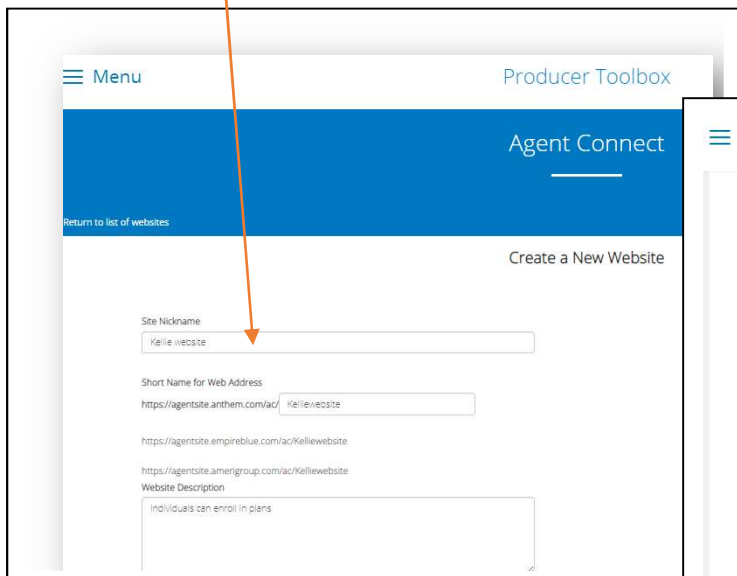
Menu

Producer Toolbox

Agent Connect

Return to list of websites

Create a New Website

Site Nickname

Kellie website

Short Name for Web Address

https://agentsite.anthem.com/ac/ Kelliewebsite

https://agentsite.empireblue.com/ac/Kelliewebsite

https://agentsite.amerigroup.com/ac/Kelliewebsite

Website Description

Individuals can enroll in plans